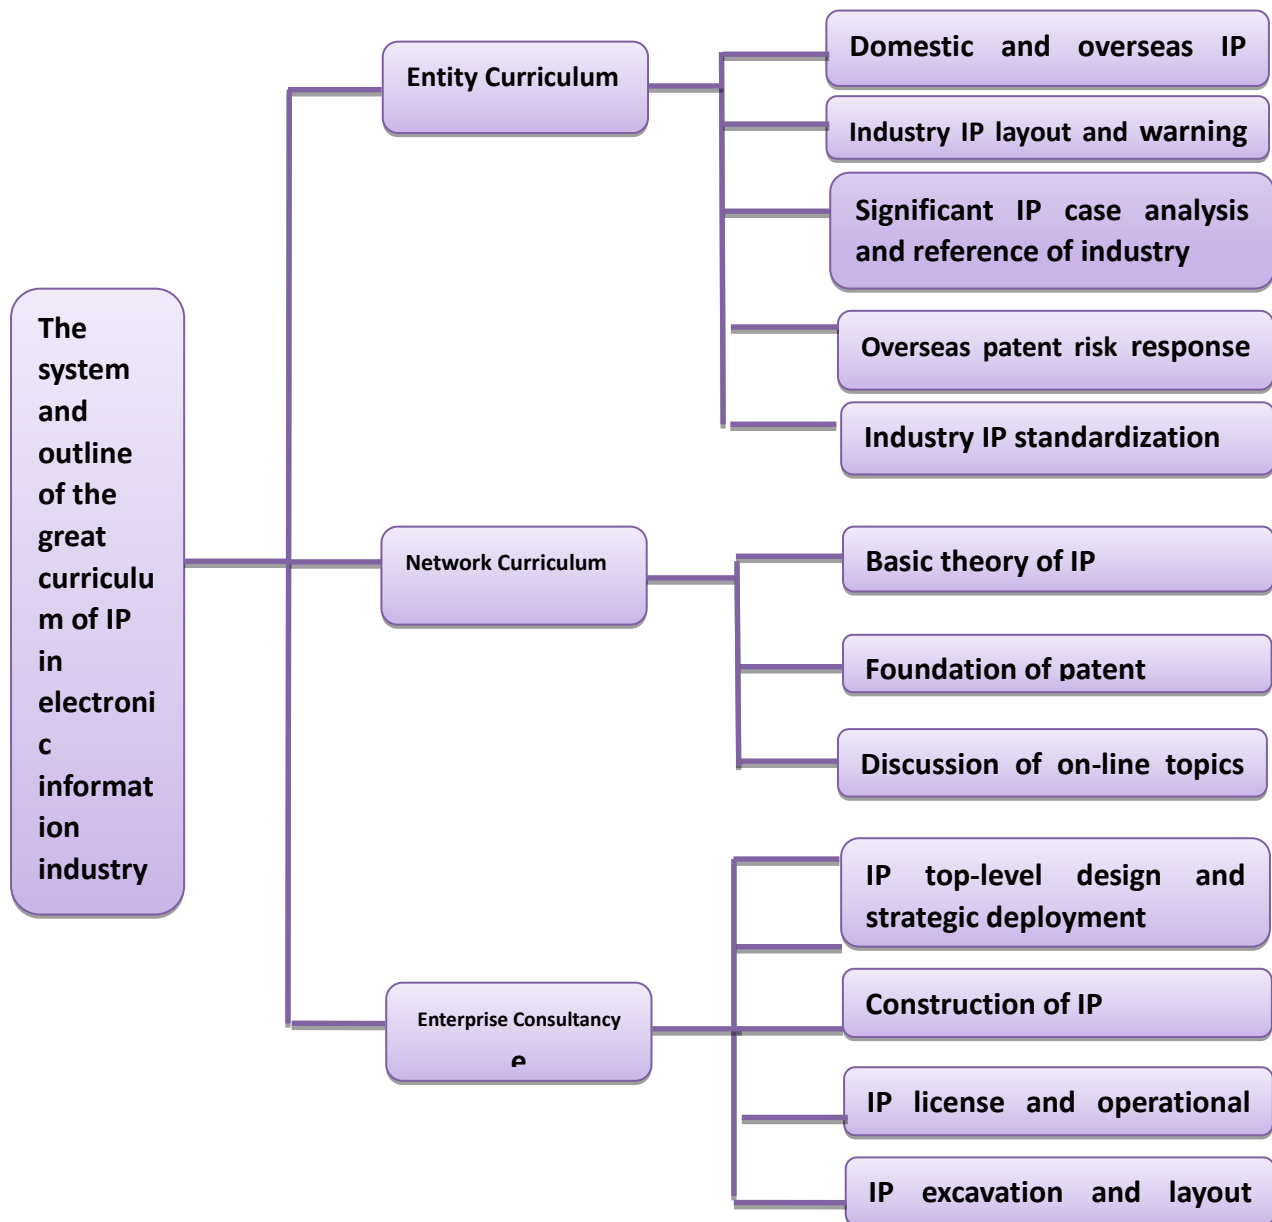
The system and outline of the great curriculum of IP in electronic information industry

Entity Curriculum

Domestic and overseas IP

Industry IP layout and warning

Significant IP case analysis and reference of industry

Overseas patent risk response

Industry IP standardization

Network Curriculum

Basic theory of IP

Foundation of patent

Discussion of on-line topics

Enterprise Consultancy
e

IP top-level design and strategic deployment

Construction of IP

IP license and operational

IP excavation and layout